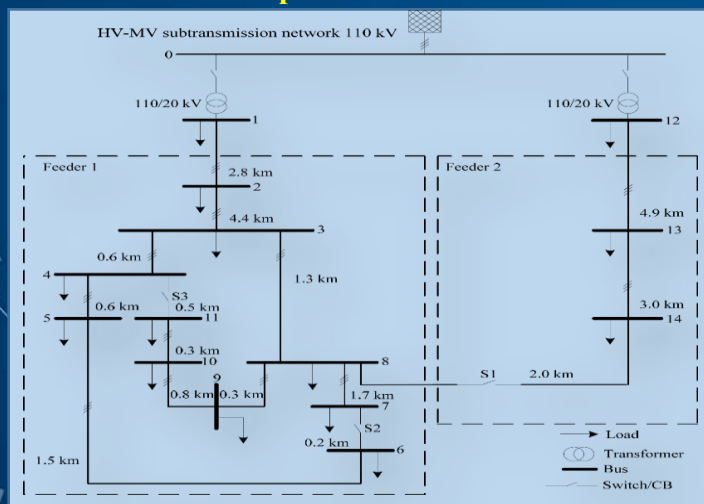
HV-MV subtransmission network 110 kV

0

110/20 kV

1

110/20 kV

12

Feeder 1

Feeder 2

2.8 km

2

4.4 km

3

4.9 km

13

0.6 km

4

1.3 km

S3

0.6 km

0.5 km

5

11

3.0 km

14

0.3 km

10

8

9

S1

2.0 km

0.8 km

0.3 km

1.7 km

7

S2

0.2 km

6

1.5 km

Load

Transformer

Bus

Switch/CB